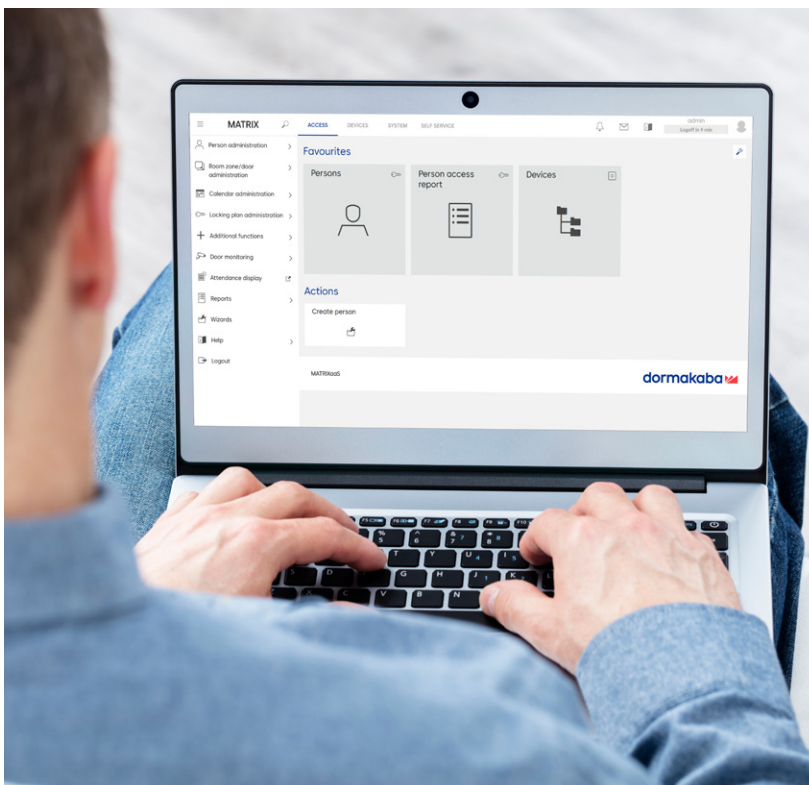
MATRIX
ACCESS DEVICES SYSTEM SELF SERVICE
admin
Logoff in 9 min

Person administration
Room zone/door administration
Calendar administration
Locking plan administration
Additional functions
Door monitoring
Attendance display
Reports
Wizards
Help
Logout

Favourites
Persons
Person access report
Devices

Actions
Create person

MATRIXaaS
dormakaba